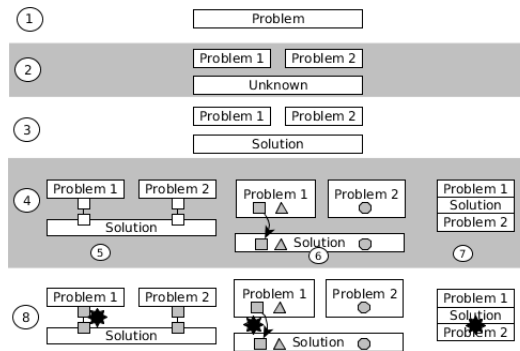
1
Problem

2
Problem 1 Problem 2
Unknown

3
Problem 1 Problem 2
Solution

4
Problem 1 Problem 2
Solution
5

Problem 1 Problem 2
Solution
6

Problem 1
Solution
Problem 2
7

8
Problem 1 Problem 2
Solution

Problem 1 Problem 2
Solution

Problem 1
Solution
Problem 2